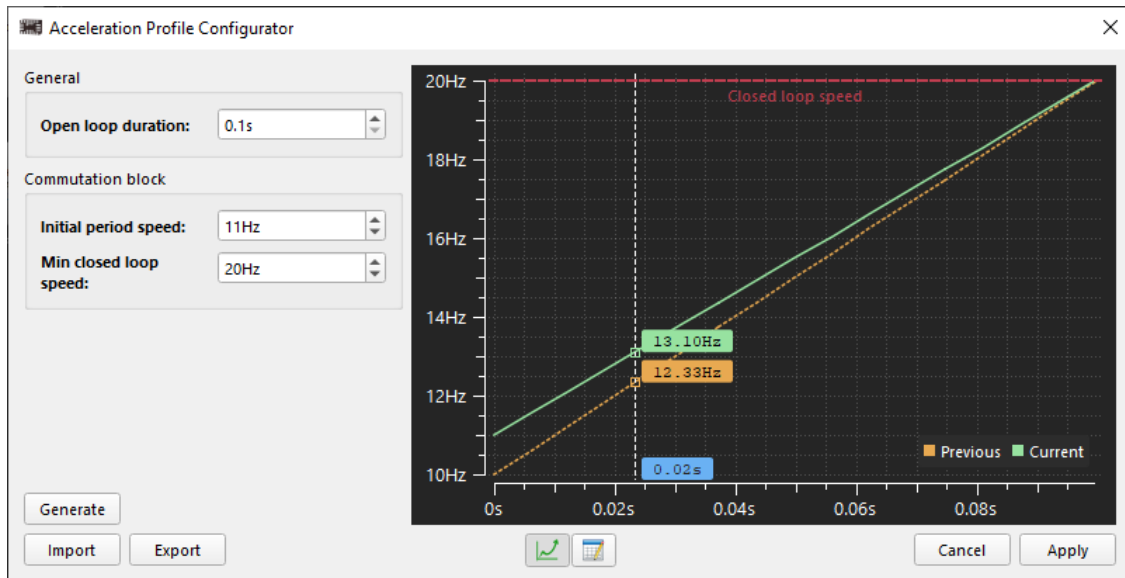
Acceleration Profile Configurator

General

Open loop duration: 0.1s

Commutation block

Initial period speed: 11Hz

Min closed loop speed: 20Hz

Generate

Import

Export

20Hz

Closed loop speed

18Hz

16Hz

14Hz

13.10Hz

12.33Hz

12Hz

10Hz

0.02s

Previous

Current

0s

0.02s

0.04s

0.06s

0.08s

Cancel

Apply